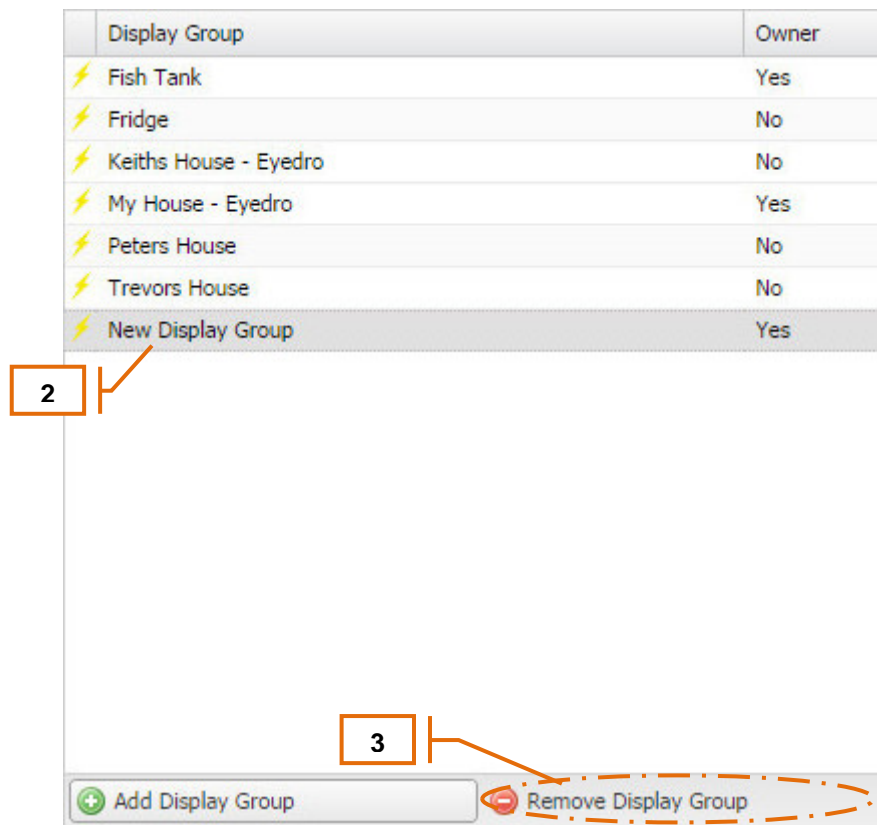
| Display Group | Owner |
|---|---|
| Fish Tank | Yes |
| Fridge | No |
| Keiths House - Eyedro | No |
| My House - Eyedro | Yes |
| Peters House | No |
| Trevors House | No |
| New Display Group | Yes |

2

3

Add Display Group

Remove Display Group